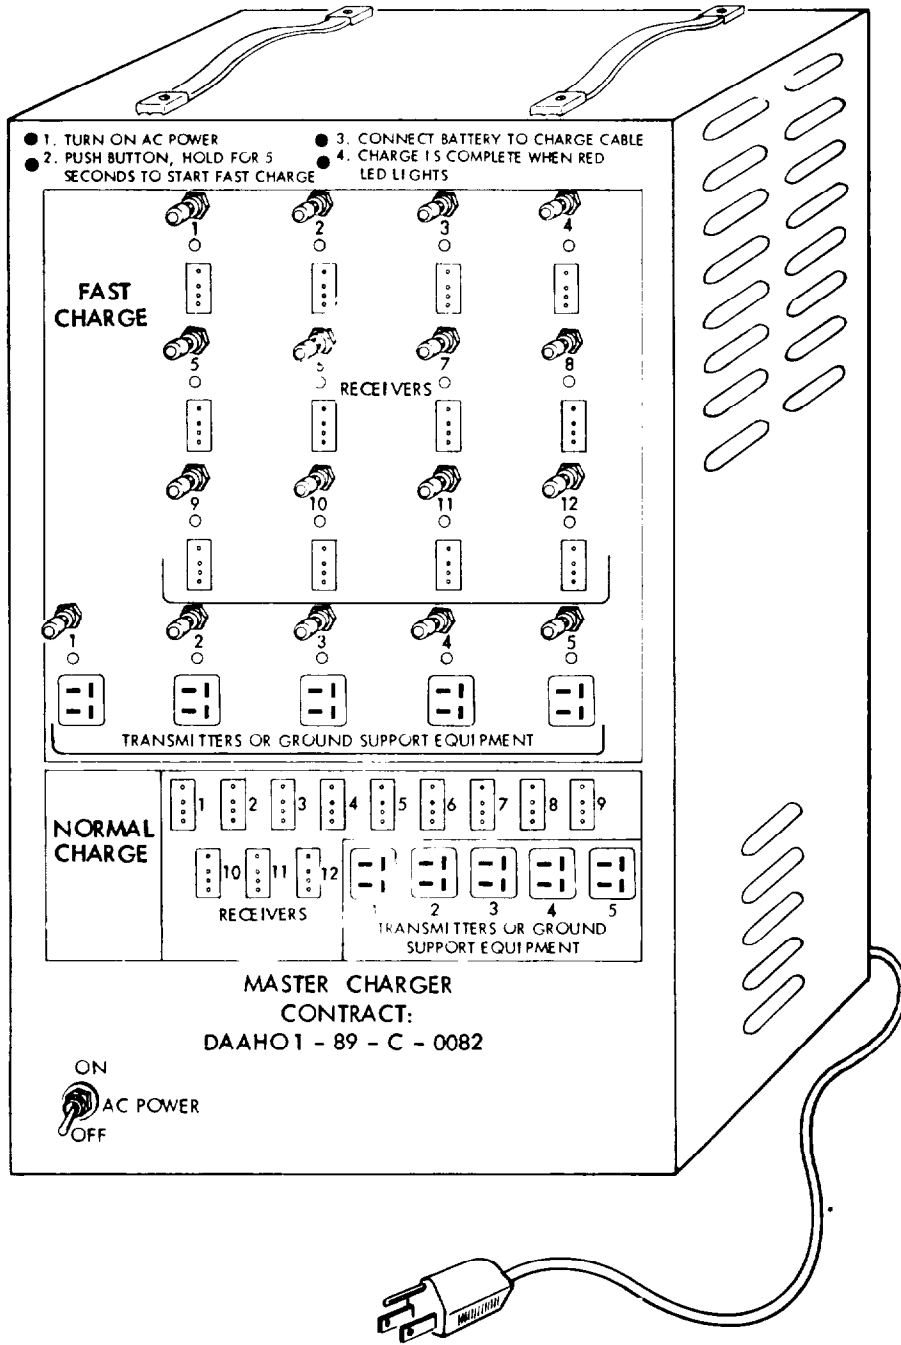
1. TURN ON AC POWER
2. PUSH BUTTON, HOLD FOR 5 SECONDS TO START FAST CHARGE
3. CONNECT BATTERY TO CHARGE CABLE
4. CHARGE IS COMPLETE WHEN RED LED LIGHTS

FAST CHARGE

1 2 3 4

5 6 7 8

RECEIVERS

9 10 11 12

1 2 3 4 5

TRANSMITTERS OR GROUND SUPPORT EQUIPMENT

NORMAL CHARGE

1 2 3 4 5 6 7 8 9

10 11 12

RECEIVERS

1 2 3 4 5

TRANSMITTERS OR GROUND SUPPORT EQUIPMENT

MASTER CHARGER
CONTRACT:
DAAHO1 - 89 - C - 0082

ON
AC POWER
OFF